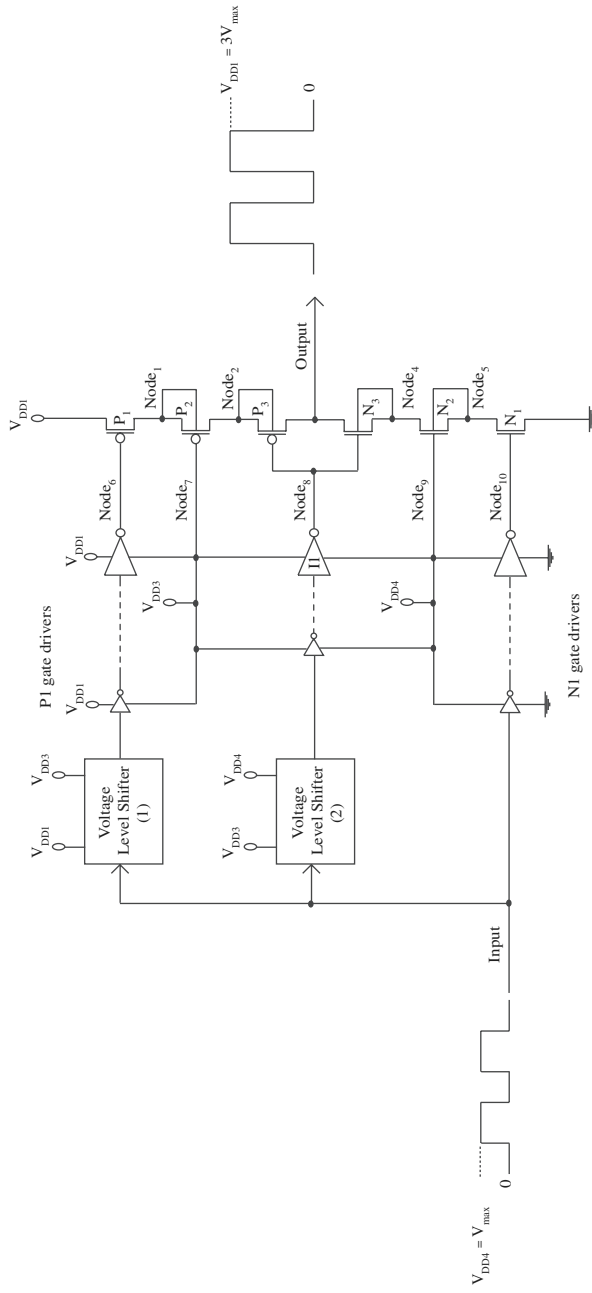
$V_{DD1} = 3V_{max}$

0

$V_{DD1}$

$P_1$

$Node_1$

$P_2$

$Node_2$

$P_3$

Output

$N_3$

$Node_4$

$N_2$

$Node_5$

$N_1$

$Node_6$

$Node_7$

$Node_8$

$Node_9$

$Node_{10}$

$V_{DD1}$

II

$V_{DD3}$

$V_{DD4}$

P1 gate drivers

N1 gate drivers

$V_{DD1}$

$V_{DD3}$

$V_{DD1}$

Voltage Level Shifter (1)

$V_{DD4}$

$V_{DD3}$

Voltage Level Shifter (2)

Input

0

$V_{DD4} = V_{max}$